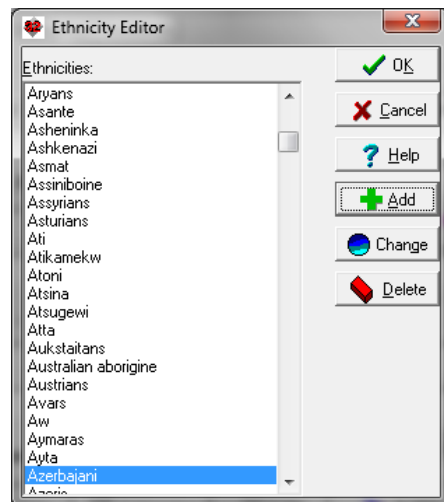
Ethnicity Editor

Ethnicities:

Aryans
Asante
Asheninka
Ashkenazi
Asmat
Assiniboine
Assyrians
Asturians
Ati
Atikamekw
Atoni
Atsina
Atsugewi
Atta
Aukstaitans
Australian aborigine
Austrians
Avars
Aw
Aymaras
Ayta
Azerbajani
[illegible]

OK
Cancel
Help
Add
Change
Delete